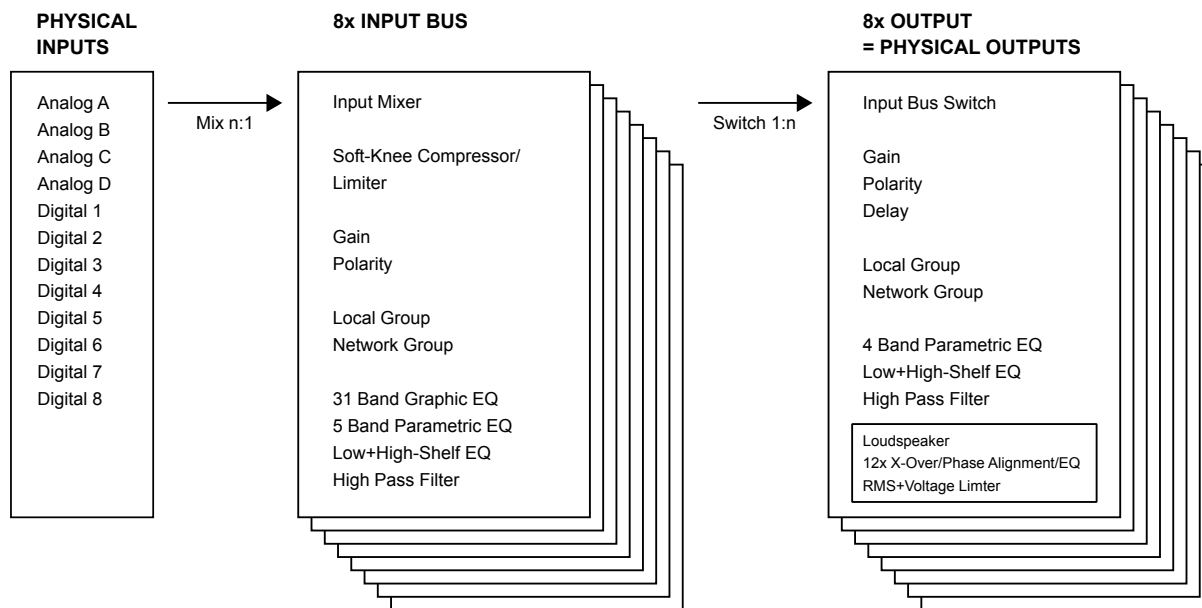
PHYSICAL INPUTS

Analog A
Analog B
Analog C
Analog D
Digital 1
Digital 2
Digital 3
Digital 4
Digital 5
Digital 6
Digital 7
Digital 8

Mix n:1

8x INPUT BUS

Input Mixer

Soft-Knee Compressor/ Limiter

Gain
Polarity

Local Group
Network Group

31 Band Graphic EQ
5 Band Parametric EQ
Low+High-Shelf EQ
High Pass Filter

Switch 1:n

8x OUTPUT
= PHYSICAL OUTPUTS

Input Bus Switch

Gain
Polarity
Delay

Local Group
Network Group

4 Band Parametric EQ
Low+High-Shelf EQ
High Pass Filter

Loudspeaker
12x X-Over/Phase Alignment/EQ
RMS+Voltage Limter